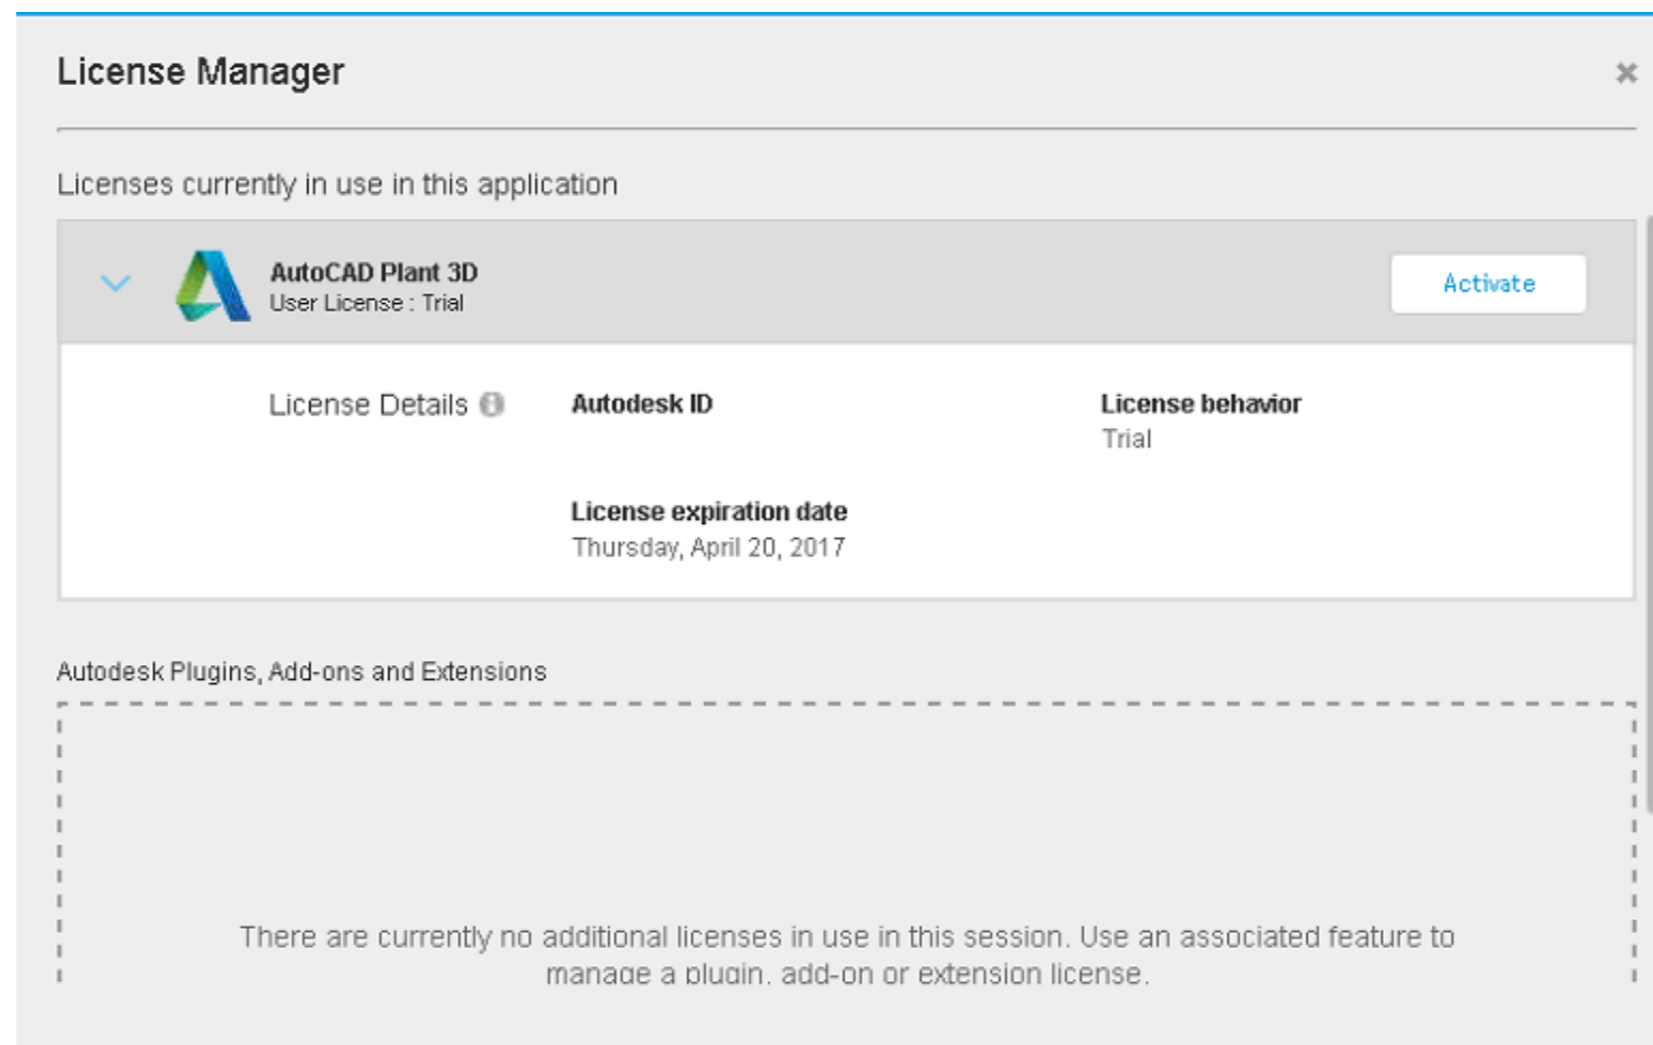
License Manager

Licenses currently in use in this application

AutoCAD Plant 3D
User License : Trial

Activate

License Details

Autodesk ID

License behavior
Trial

License expiration date
Thursday, April 20, 2017

Autodesk Plugins, Add-ons and Extensions

There are currently no additional licenses in use in this session. Use an associated feature to manage a plugin, add-on or extension license.